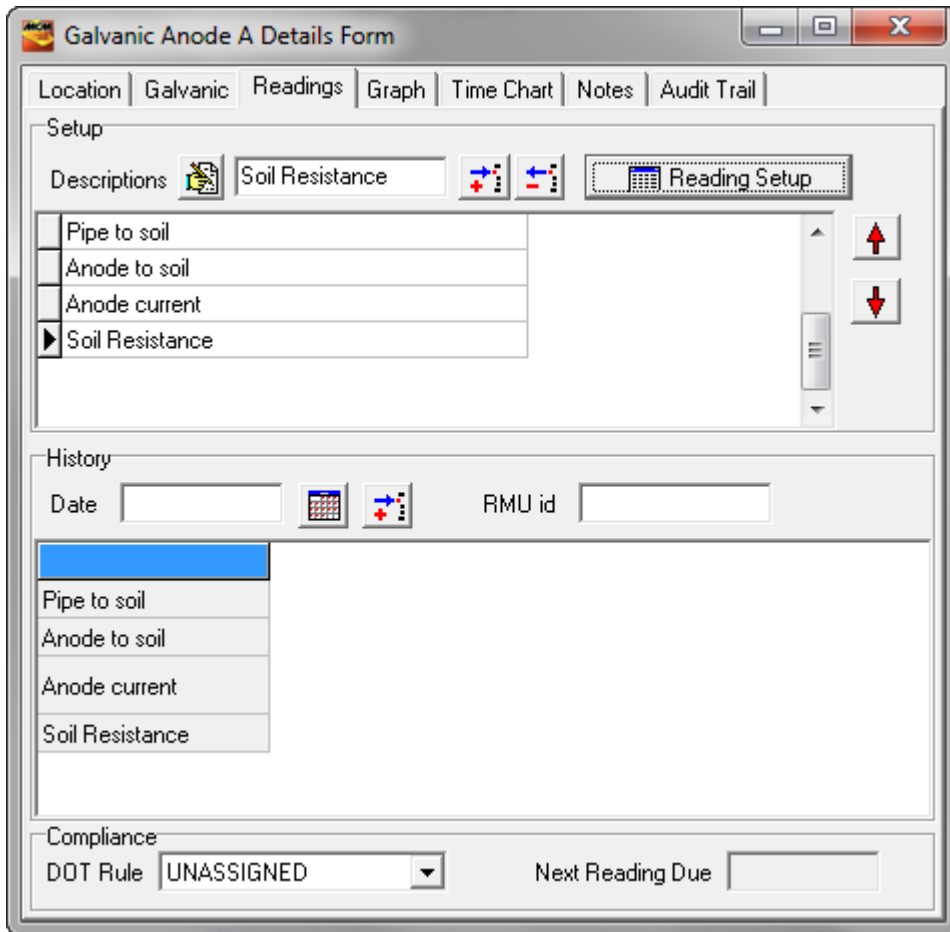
Galvanic Anode A Details Form

Location | Galvanic | Readings | Graph | Time Chart | Notes | Audit Trail

Setup

Descriptions Soil Resistance

Reading Setup

Pipe to soil
Anode to soil
Anode current
Soil Resistance

History

Date

RMU id

Pipe to soil
Anode to soil
Anode current
Soil Resistance

Compliance

DOT Rule UNASSIGNED

Next Reading Due